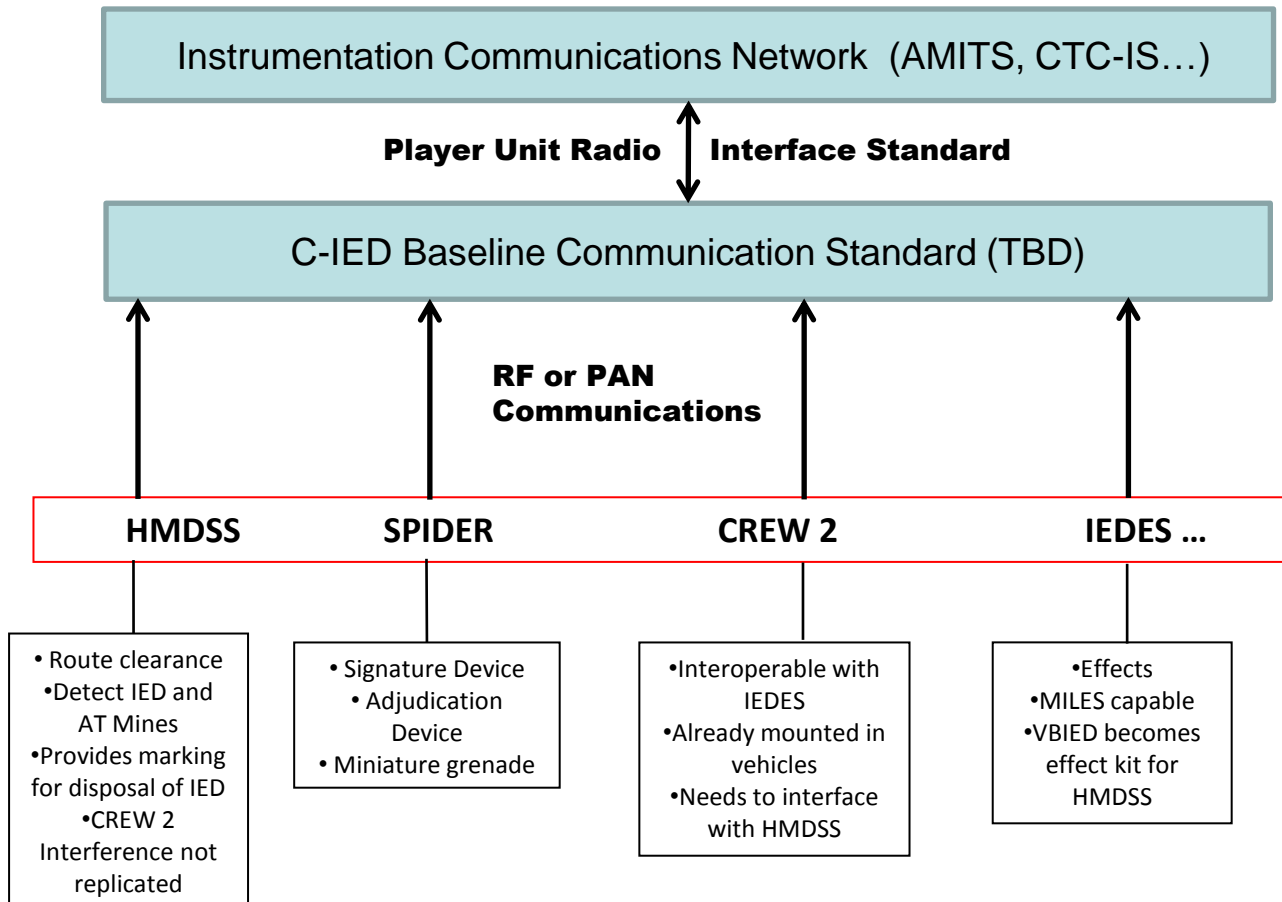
Instrumentation Communications Network (AMITS, CTC-IS…)

Player Unit Radio Interface Standard

C-IED Baseline Communication Standard (TBD)

RF or PAN Communications

HMDSS

SPIDER

CREW 2

IEDES …

• Route clearance
•Detect IED and AT Mines
•Provides marking for disposal of IED
•CREW 2 Interference not replicated

• Signature Device
• Adjudication Device
• Miniature grenade

•Interoperable with IEDES
•Already mounted in vehicles
•Needs to interface with HMDSS

•Effects
•MILES capable
•VBIED becomes effect kit for HMDSS